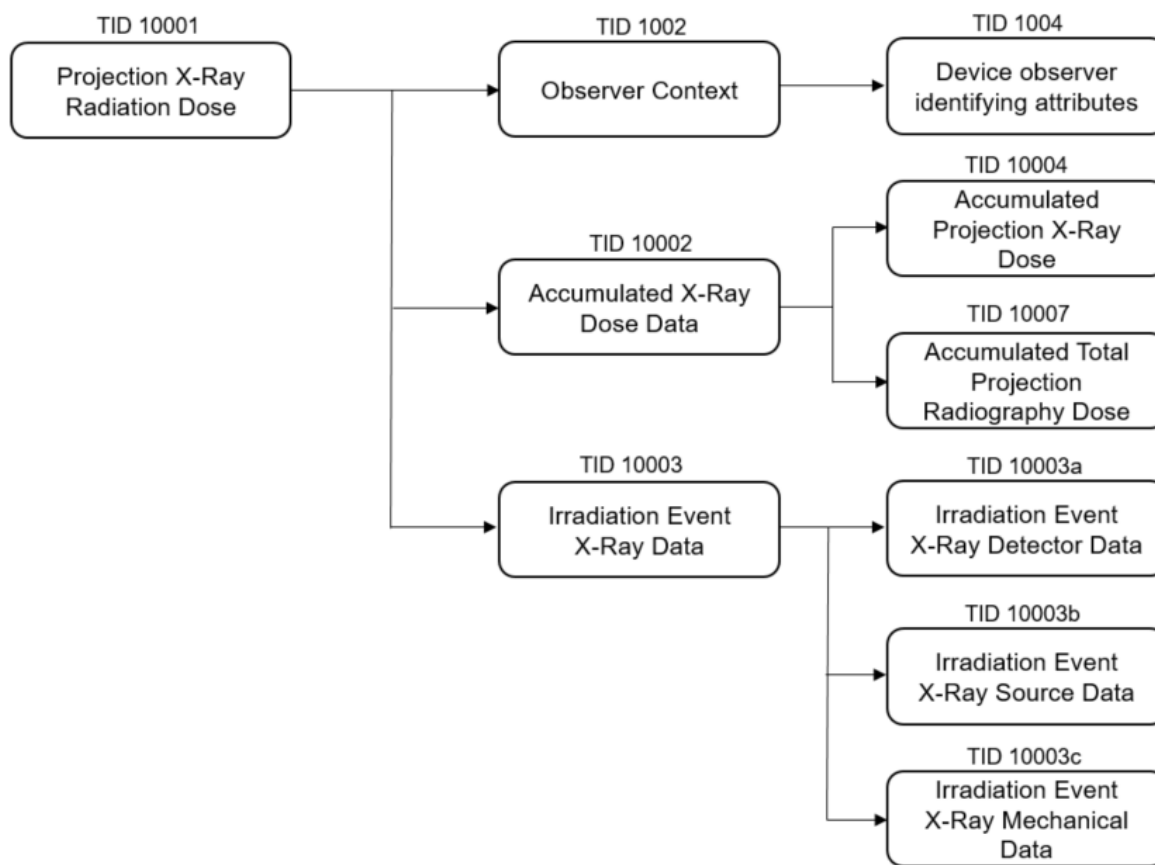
TID 10001
Projection X-Ray Radiation Dose

TID 1002
Observer Context

TID 1004
Device observer identifying attributes

TID 10004
Accumulated Projection X-Ray Dose

TID 10002
Accumulated X-Ray Dose Data

TID 10007
Accumulated Total Projection Radiography Dose

TID 10003
Irradiation Event X-Ray Data

TID 10003a
Irradiation Event X-Ray Detector Data

TID 10003b
Irradiation Event X-Ray Source Data

TID 10003c
Irradiation Event X-Ray Mechanical Data